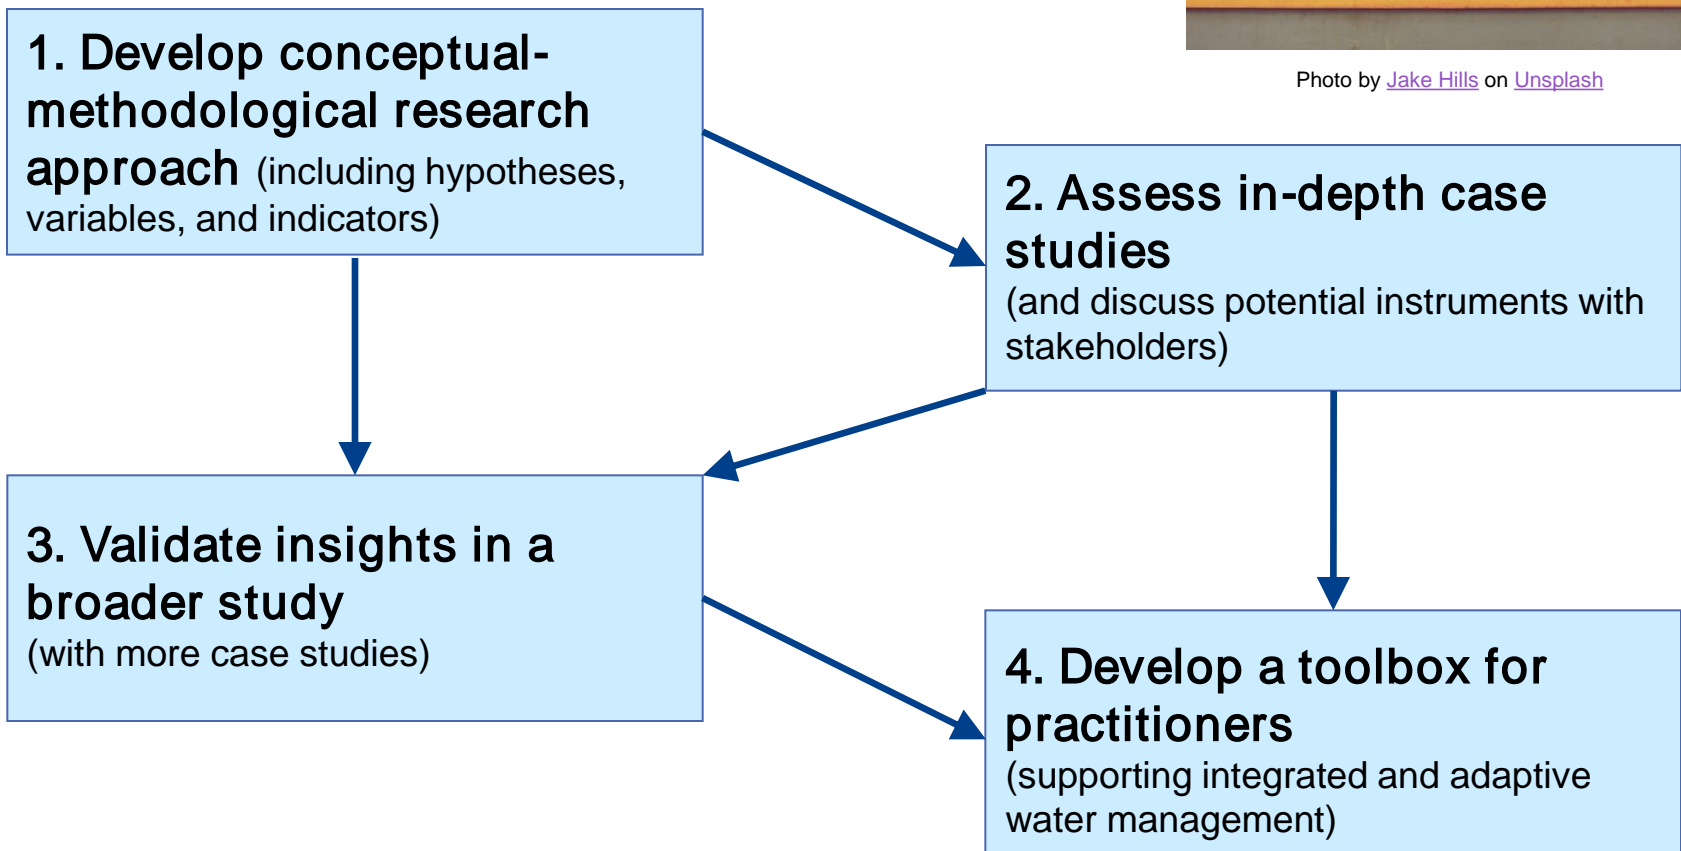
Photo by Jake Hills on Unsplash

1. Develop conceptual-methodological research approach (including hypotheses, variables, and indicators)

2. Assess in-depth case studies
(and discuss potential instruments with stakeholders)

3. Validate insights in a broader study
(with more case studies)

4. Develop a toolbox for practitioners
(supporting integrated and adaptive water management)